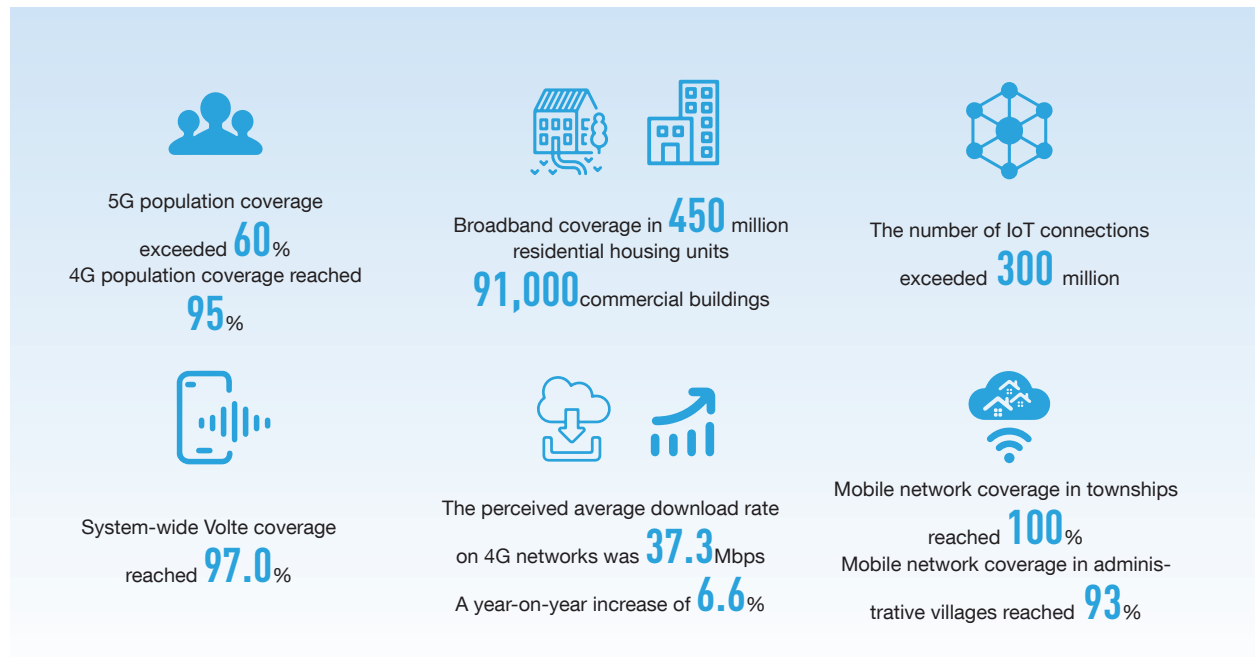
5G population coverage exceeded 60%
4G population coverage reached 95%

Broadband coverage in 450 million residential housing units
91,000commercial buildings

The number of IoT connections exceeded 300 million

System-wide Volte coverage reached 97.0%

The perceived average download rate on 4G networks was 37.3Mbps
A year-on-year increase of 6.6%

Mobile network coverage in townships reached 100%
Mobile network coverage in administrative villages reached 93%